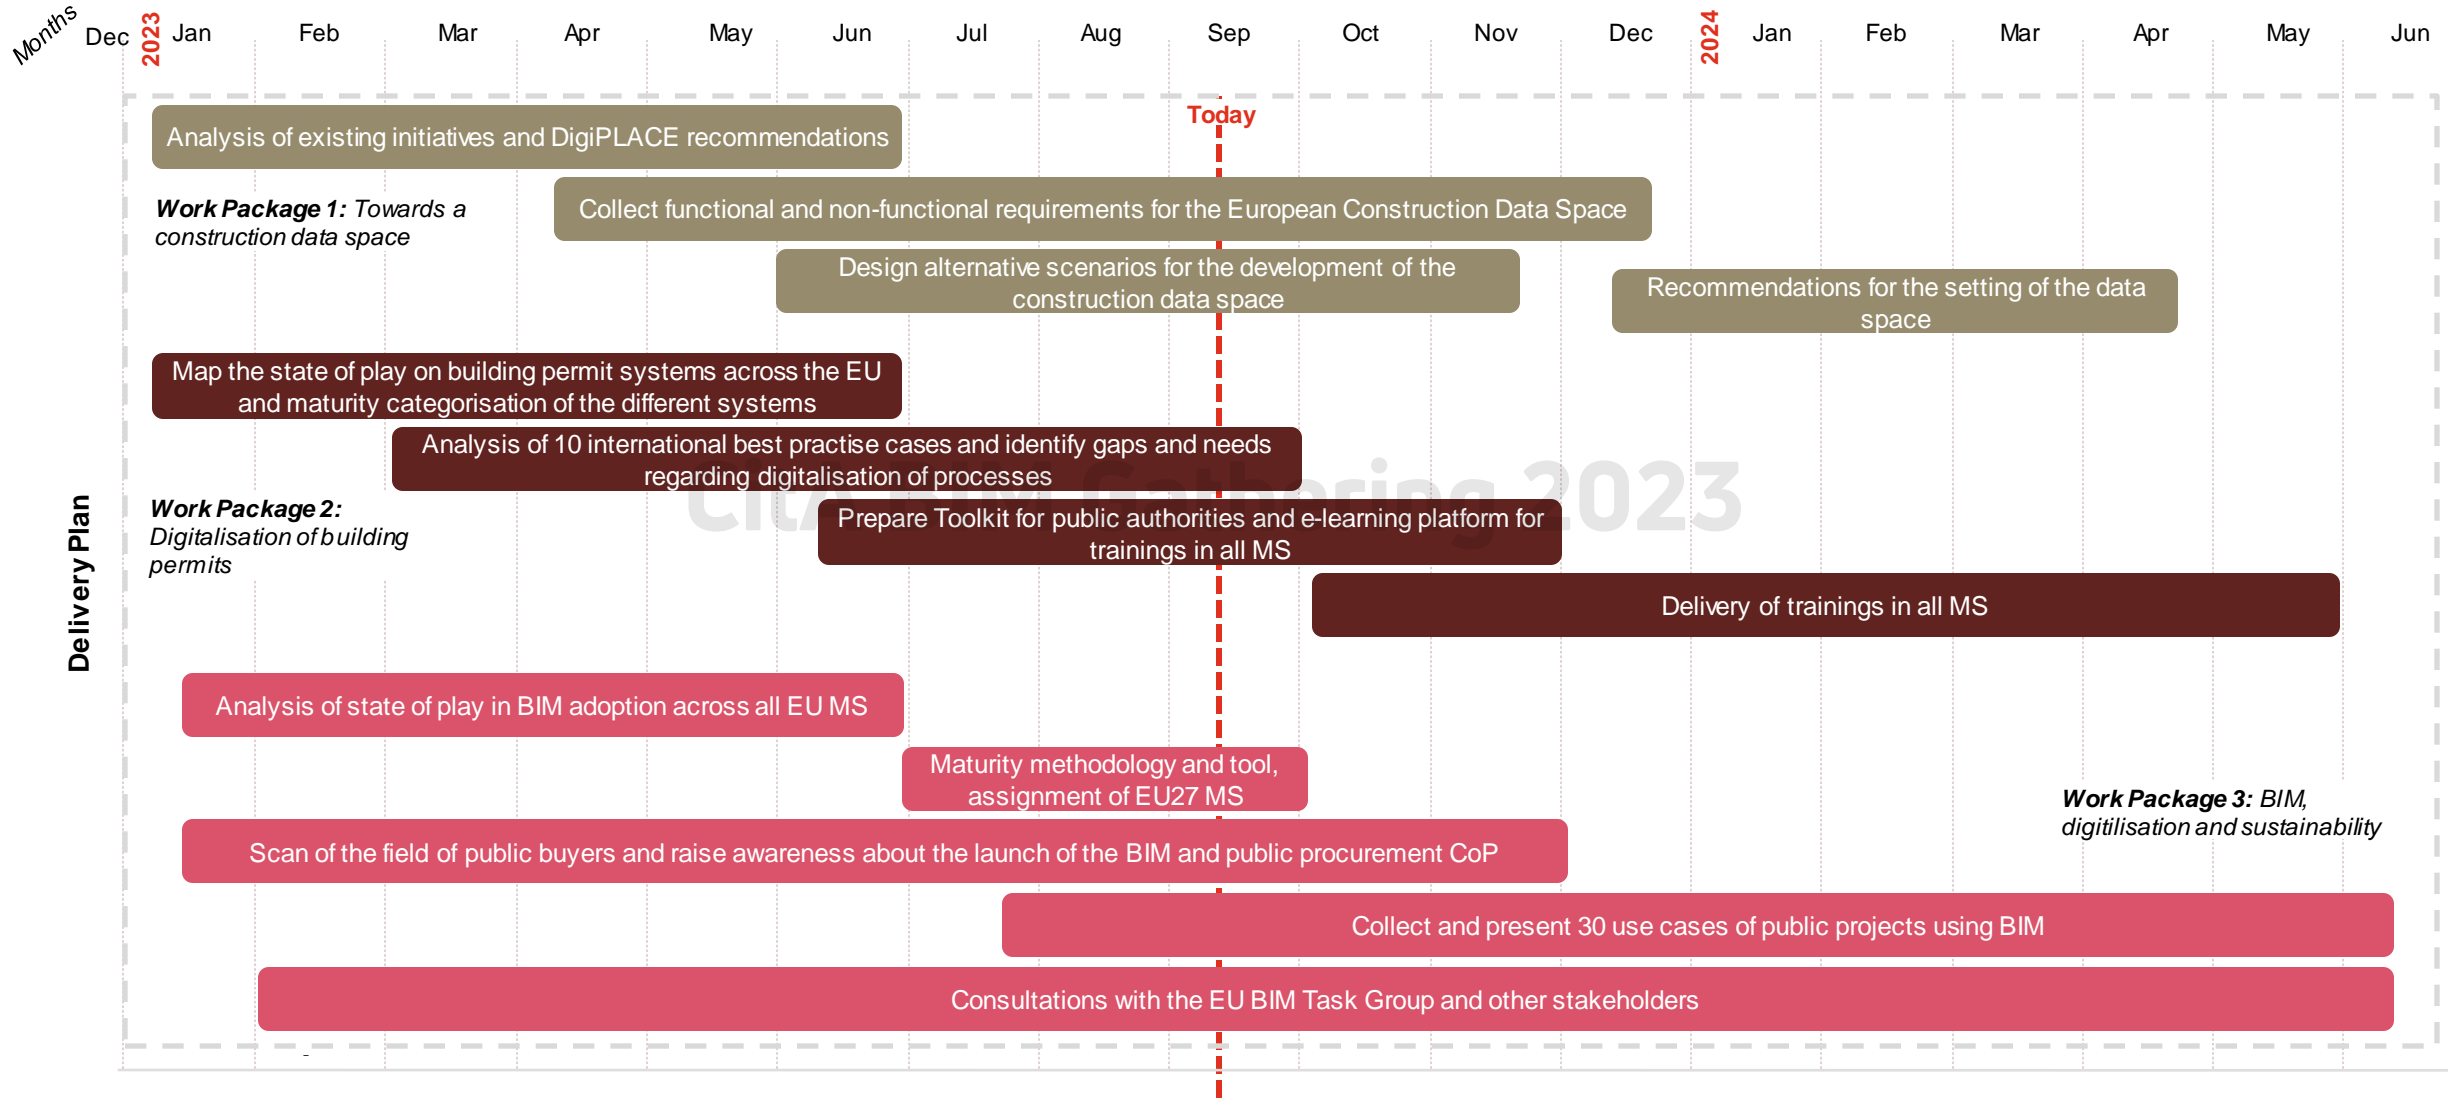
Months Dec 2023 Jan Feb Mar Apr May Jun Jul Aug Sep Oct Nov Dec 2024 Jan Feb Mar Apr May Jun

Today

Analysis of existing initiatives and DigiPLACE recommendations

Work Package 1: Towards a construction data space

Collect functional and non-functional requirements for the European Construction Data Space

Design alternative scenarios for the development of the construction data space

Recommendations for the setting of the data space

Map the state of play on building permit systems across the EU and maturity categorisation of the different systems

Analysis of 10 international best practise cases and identify gaps and needs regarding digitalisation of processes

Work Package 2: Digitalisation of building permits

Prepare Toolkit for public authorities and e-learning platform for trainings in all MS

Delivery of trainings in all MS

Delivery Plan

Analysis of state of play in BIM adoption across all EU MS

Maturity methodology and tool, assignment of EU27 MS

Work Package 3: BIM, digitilisation and sustainability

Scan of the field of public buyers and raise awareness about the launch of the BIM and public procurement CoP

Collect and present 30 use cases of public projects using BIM

Consultations with the EU BIM Task Group and other stakeholders

CitA BIM Gathering 2023